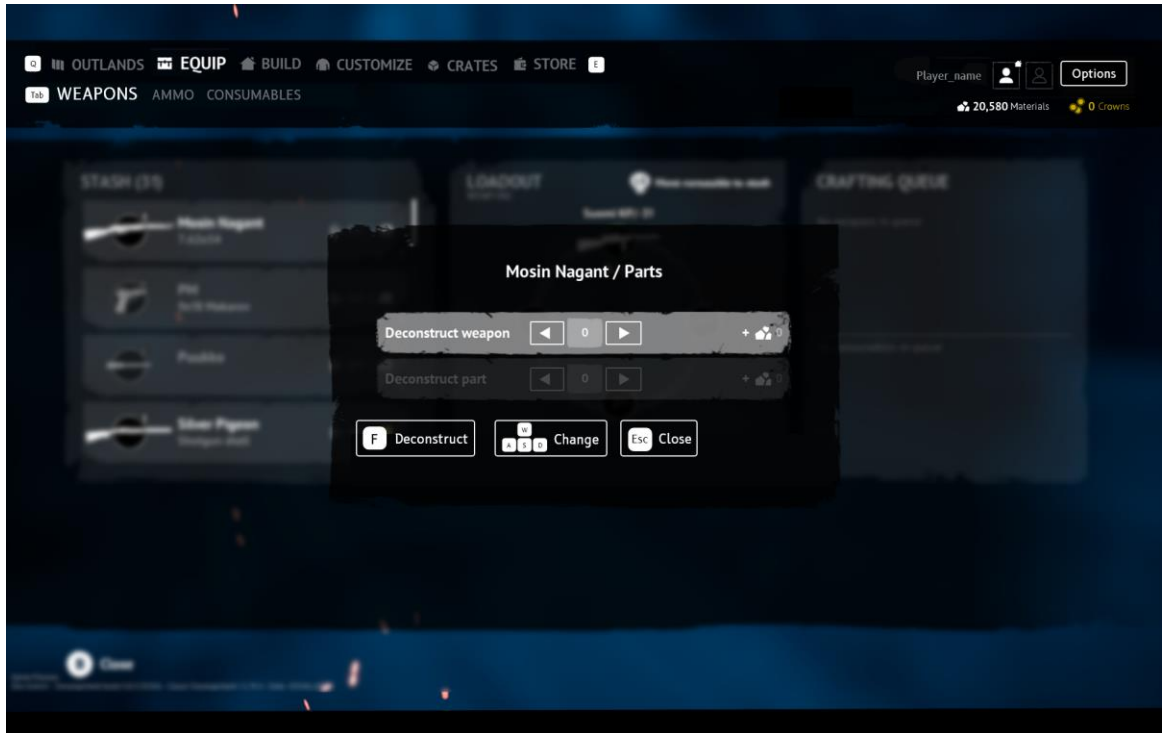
Q OUTLANDS EQUIP BUILD CUSTOMIZE CRATES STORE E

Tab WEAPONS AMMO CONSUMABLES

Player_name Options

20,580 Materials 0 Crowns

STASH (31)

Mosin Nagant

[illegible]

PM

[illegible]

Pushka

Silver Pigeon

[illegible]

LOADOUT

CRAFTING QUEUE

Mosin Nagant / Parts

Deconstruct weapon 0 + 0

Deconstruct part 0 + 0

F Deconstruct

W A S D Change

Esc Close

Close